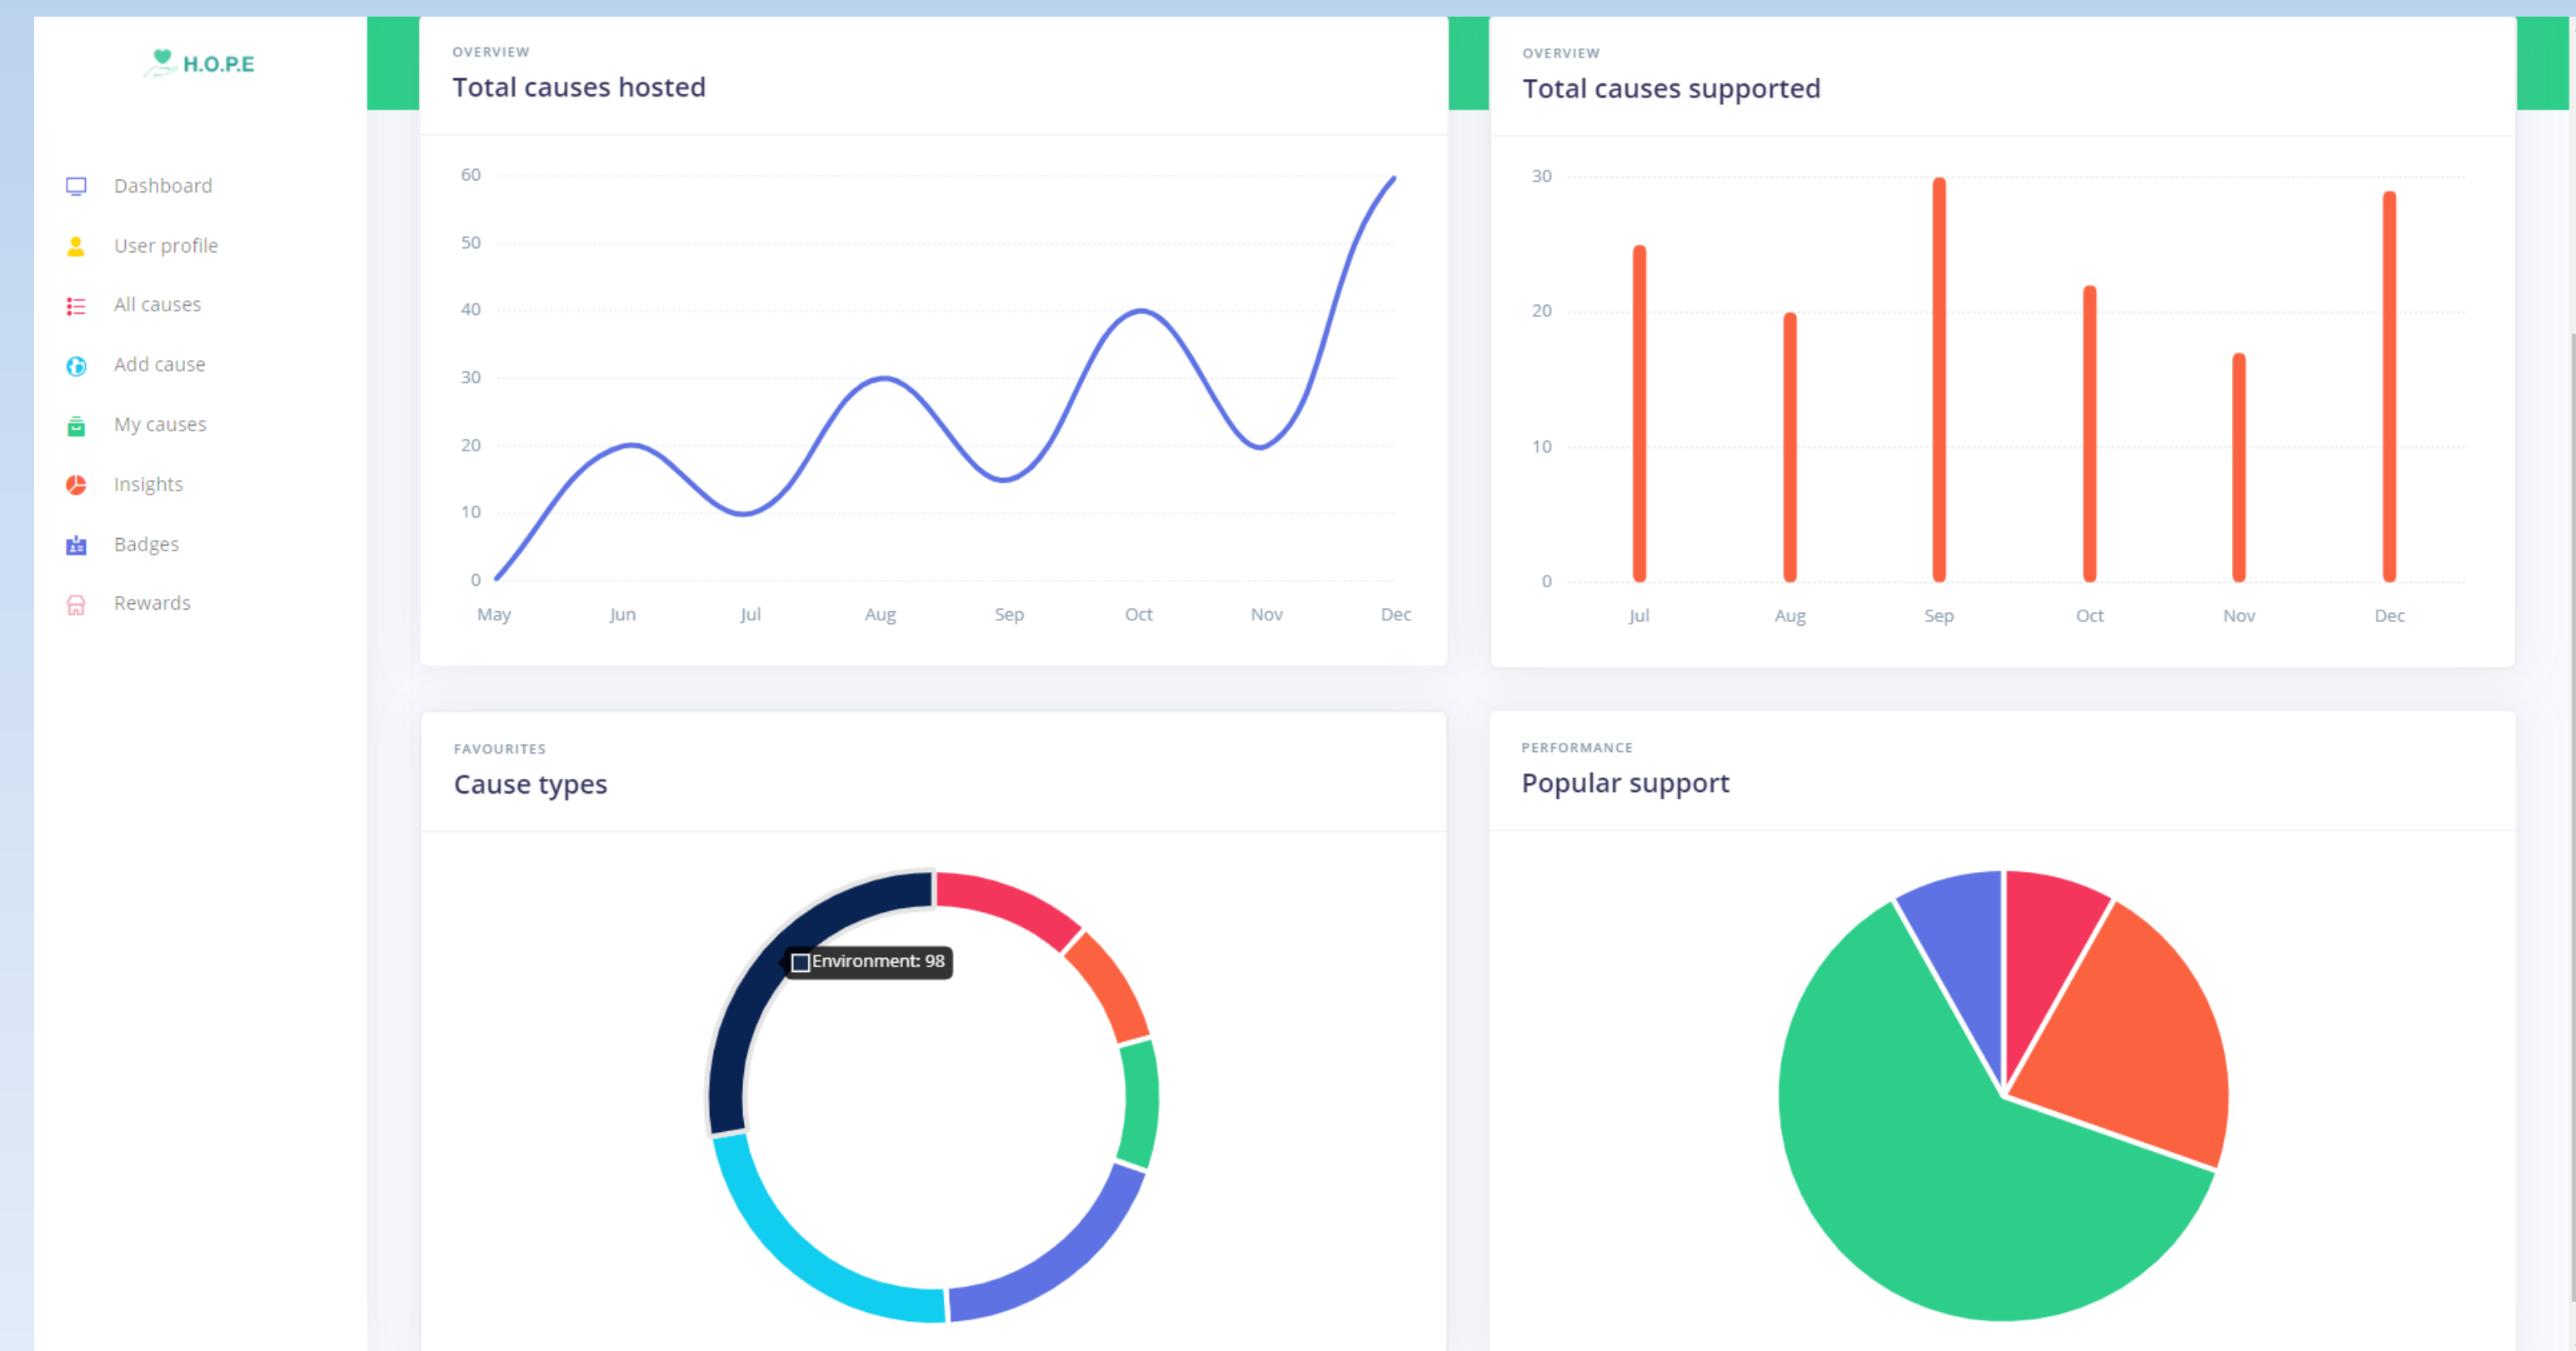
H.O.P.E

Dashboard
User profile
All causes
Add cause
My causes
Insights
Badges
Rewards

OVERVIEW
Total causes hosted

60
50
40
30
20
10
0
May Jun Jul Aug Sep Oct Nov Dec

OVERVIEW
Total causes supported

30
20
10
0
Jul Aug Sep Oct Nov Dec

FAVOURITES
Cause types

Environment: 98

PERFORMANCE
Popular support